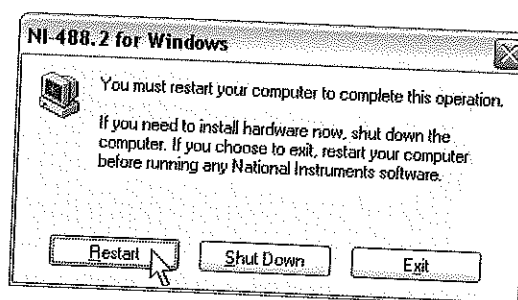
NI-488.2 for Windows

You must restart your computer to complete this operation.

If you need to install hardware now, shut down the computer. If you choose to exit, restart your computer before running any National Instruments software.

Restart

Shut Down

Exit